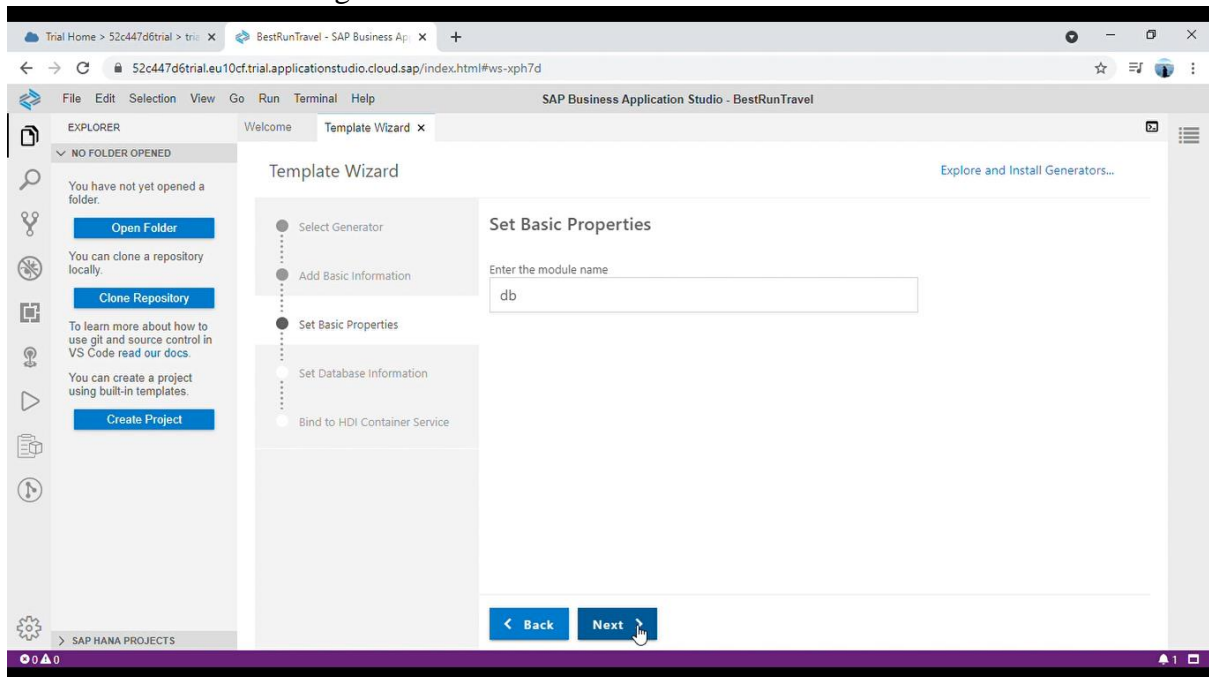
Trial Home > 52c447d6trial > tria ×
BestRunTravel - SAP Business Ap ×
+

52c447d6trial.eu10cf.trial.applicationstudio.cloud.sap/index.html#ws-xph7d

File Edit Selection View Go Run Terminal Help
SAP Business Application Studio - BestRunTravel

EXPLORER
Welcome
Template Wizard ×

NO FOLDER OPENED

You have not yet opened a folder.

Open Folder

You can clone a repository locally.

Clone Repository

To learn more about how to use git and source control in VS Code read our docs.

You can create a project using built-in templates.

Create Project

> SAP HANA PROJECTS

Template Wizard

Explore and Install Generators...

Select Generator

Add Basic Information

Set Basic Properties

Set Database Information

Bind to HDI Container Service

Set Basic Properties

Enter the module name

db

< Back

Next >

⊗0 ⚠0

1